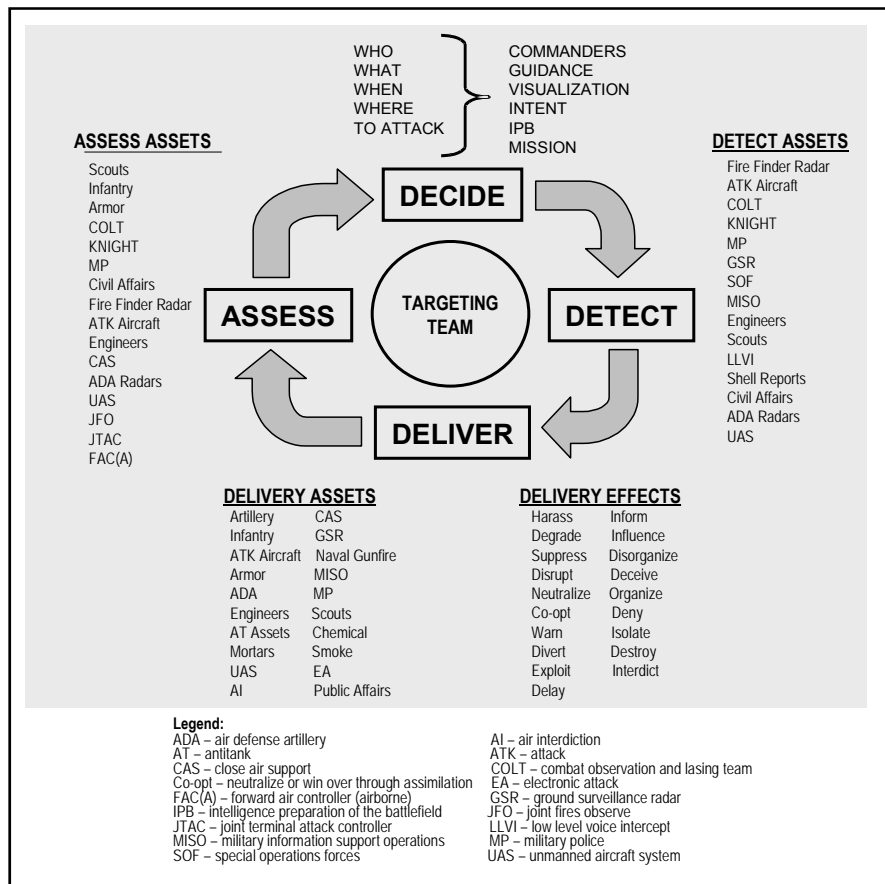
WHO
WHAT
WHEN
WHERE
TO ATTACK

COMMANDERS
GUIDANCE
VISUALIZATION
INTENT
IPB
MISSION

ASSESS ASSETS
Scouts
Infantry
Armor
COLT
KNIGHT
MP
Civil Affairs
Fire Finder Radar
ATK Aircraft
Engineers
CAS
ADA Radars
UAS
JFO
JTAC
FAC(A)

DETECT ASSETS
Fire Finder Radar
ATK Aircraft
COLT
KNIGHT
MP
GSR
SOF
MISO
Engineers
Scouts
LLVI
Shell Reports
Civil Affairs
ADA Radars
UAS

DECIDE

ASSESS

TARGETING TEAM

DETECT

DELIVER

DELIVERY ASSETS
| | |
|---|---|
| Artillery | CAS |
| Infantry | GSR |
| ATK Aircraft | Naval Gunfire |
| Armor | MISO |
| ADA | MP |
| Engineers | Scouts |
| AT Assets | Chemical |
| Mortars | Smoke |
| UAS | EA |
| AI | Public Affairs |

DELIVERY EFFECTS
| | |
|---|---|
| Harass | Inform |
| Degrade | Influence |
| Suppress | Disorganize |
| Disrupt | Deceive |
| Neutralize | Organize |
| Co-opt | Deny |
| Warn | Isolate |
| Divert | Destroy |
| Exploit | Interdict |
| Delay | |

Legend:
ADA – air defense artillery
AT – antitank
CAS – close air support
Co-opt – neutralize or win over through assimilation
FAC(A) – forward air controller (airborne)
IPB – intelligence preparation of the battlefield
JTAC – joint terminal attack controller
MISO – military information support operations
SOF – special operations forces

AI – air interdiction
ATK – attack
COLT – combat observation and lasing team
EA – electronic attack
GSR – ground surveillance radar
JFO – joint fires observe
LLVI – low level voice intercept
MP – military police
UAS – unmanned aircraft system